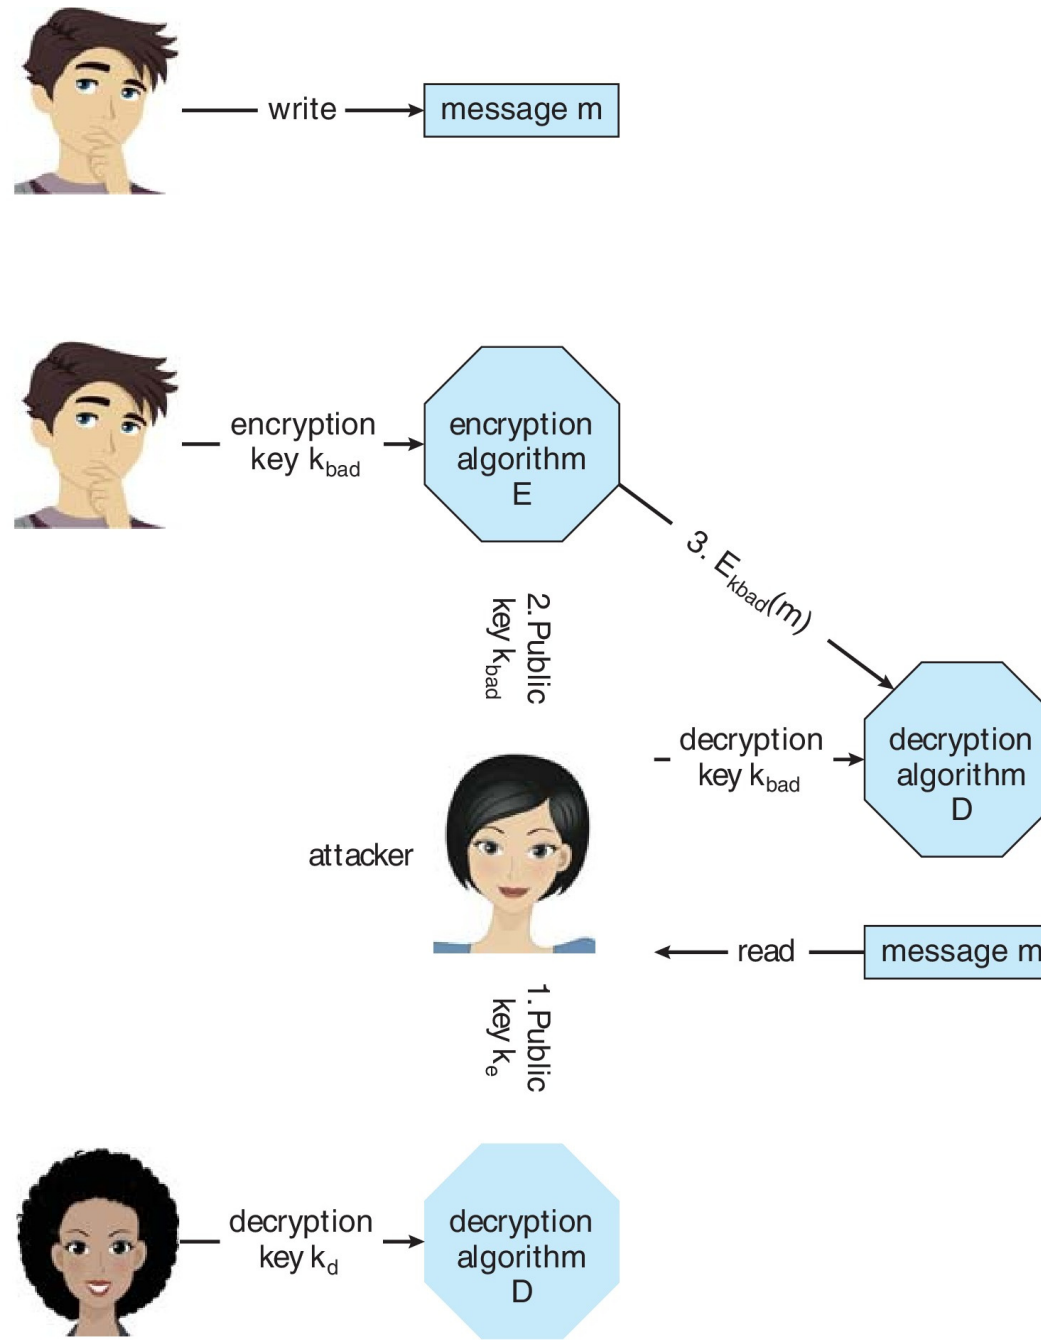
write

message m

encryption key $k_{bad}$

encryption algorithm E

3. $E_{k_{bad}}(m)$

2.Public key $k_{bad}$

decryption key $k_{bad}$

decryption algorithm D

attacker

read

message m

1.Public key $k_e$

decryption key $k_d$

decryption algorithm D